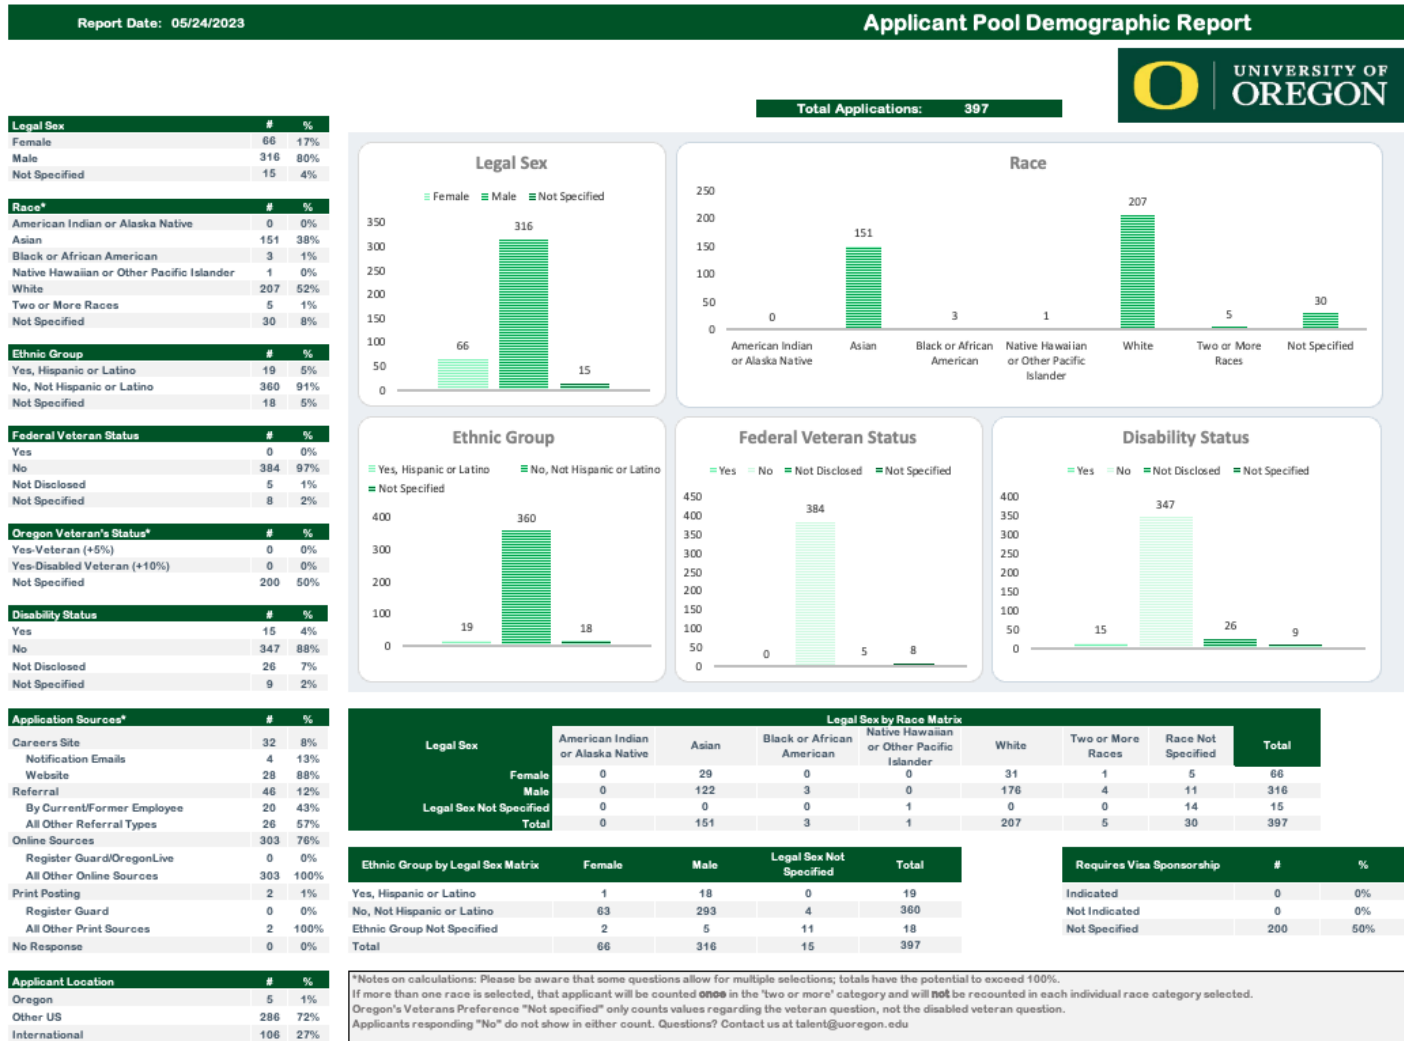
Report Date: 05/24/2023

Applicant Pool Demographic Report

Total Applications: 397

UNIVERSITY OF OREGON

| Legal Sex | # | % |
|---|---|---|
| Female | 66 | 17% |
| Male | 316 | 80% |
| Not Specified | 15 | 4% |

| Race* | # | % |
|---|---|---|
| American Indian or Alaska Native | 0 | 0% |
| Asian | 151 | 38% |
| Black or African American | 3 | 1% |
| Native Hawaiian or Other Pacific Islander | 1 | 0% |
| White | 207 | 52% |
| Two or More Races | 5 | 1% |
| Not Specified | 30 | 8% |

| Ethnic Group | # | % |
|---|---|---|
| Yes, Hispanic or Latino | 19 | 5% |
| No, Not Hispanic or Latino | 360 | 91% |
| Not Specified | 18 | 5% |

| Federal Veteran Status | # | % |
|---|---|---|
| Yes | 0 | 0% |
| No | 384 | 97% |
| Not Disclosed | 5 | 1% |
| Not Specified | 8 | 2% |

| Oregon Veteran's Status* | # | % |
|---|---|---|
| Yes-Veteran (+5%) | 0 | 0% |
| Yes-Disabled Veteran (+10%) | 0 | 0% |
| Not Specified | 200 | 50% |

| Disability Status | # | % |
|---|---|---|
| Yes | 15 | 4% |
| No | 347 | 88% |
| Not Disclosed | 26 | 7% |
| Not Specified | 9 | 2% |

| Application Sources* | # | % |
|---|---|---|
| Careers Site | 32 | 8% |
| Notification Emails | 4 | 13% |
| Website | 28 | 88% |
| Referral | 46 | 12% |
| By Current/Former Employee | 20 | 43% |
| All Other Referral Types | 26 | 57% |
| Online Sources | 303 | 76% |
| Register Guard/OregonLive | 0 | 0% |
| All Other Online Sources | 303 | 100% |
| Print Posting | 2 | 1% |
| Register Guard | 0 | 0% |
| All Other Print Sources | 2 | 100% |
| No Response | 0 | 0% |

| Applicant Location | # | % |
|---|---|---|
| Oregon | 5 | 1% |
| Other US | 286 | 72% |
| International | 106 | 27% |

Legal Sex
Female Male Not Specified
350 300 250 200 150 100 50 0
66 316 15

Race
250 200 150 100 50 0
0 151 3 1 207 5 30
American Indian or Alaska Native, Asian, Black or African American, Native Hawaiian or Other Pacific Islander, White, Two or More Races, Not Specified

Ethnic Group
Yes, Hispanic or Latino No, Not Hispanic or Latino Not Specified
400 300 200 100 0
19 360 18

Federal Veteran Status
Yes No Not Disclosed Not Specified
450 400 350 300 250 200 150 100 50 0
0 384 5 8

Disability Status
Yes No Not Disclosed Not Specified
400 350 300 250 200 150 100 50 0
15 347 26 9

Legal Sex by Race Matrix

| Legal Sex | American Indian or Alaska Native | Asian | Black or African American | Native Hawaiian or Other Pacific Islander | White | Two or More Races | Race Not Specified | Total |
|---|---|---|---|---|---|---|---|---|
| Female | 0 | 29 | 0 | 0 | 31 | 1 | 5 | 66 |
| Male | 0 | 122 | 3 | 0 | 176 | 4 | 11 | 316 |
| Legal Sex Not Specified | 0 | 0 | 0 | 1 | 0 | 0 | 14 | 15 |
| Total | 0 | 151 | 3 | 1 | 207 | 5 | 30 | 397 |

| Ethnic Group by Legal Sex Matrix | Female | Male | Legal Sex Not Specified | Total |
|---|---|---|---|---|
| Yes, Hispanic or Latino | 1 | 18 | 0 | 19 |
| No, Not Hispanic or Latino | 63 | 293 | 4 | 360 |
| Ethnic Group Not Specified | 2 | 5 | 11 | 18 |
| Total | 66 | 316 | 15 | 397 |

| Requires Visa Sponsorship | # | % |
|---|---|---|
| Indicated | 0 | 0% |
| Not Indicated | 0 | 0% |
| Not Specified | 200 | 50% |

*Notes on calculations: Please be aware that some questions allow for multiple selections; totals have the potential to exceed 100%.
If more than one race is selected, that applicant will be counted once in the 'two or more' category and will not be recounted in each individual race category selected.
Oregon's Veterans Preference "Not specified" only counts values regarding the veteran question, not the disabled veteran question.
Applicants responding "No" do not show in either count. Questions? Contact us at talent@uoregon.edu